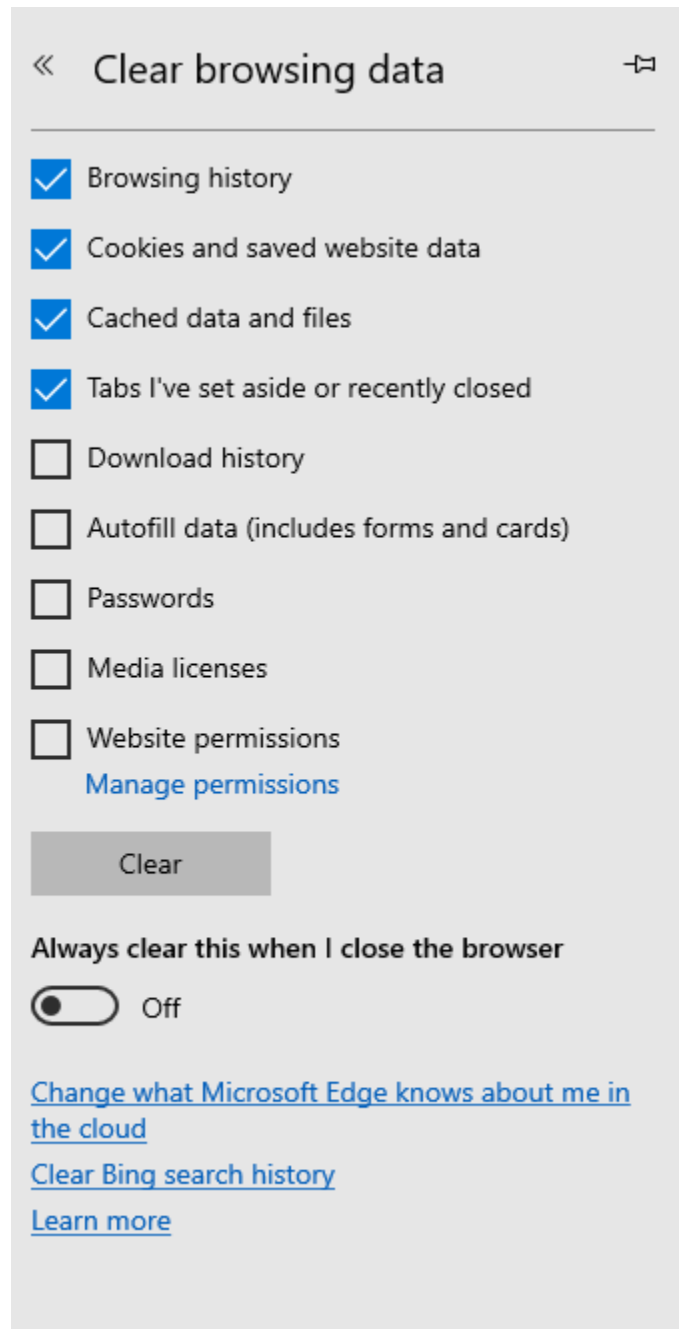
« Clear browsing data

Browsing history

Cookies and saved website data

Cached data and files

Tabs I've set aside or recently closed

Download history

Autofill data (includes forms and cards)

Passwords

Media licenses

Website permissions

Manage permissions

Clear

Always clear this when I close the browser

Off

Change what Microsoft Edge knows about me in the cloud

Clear Bing search history

Learn more